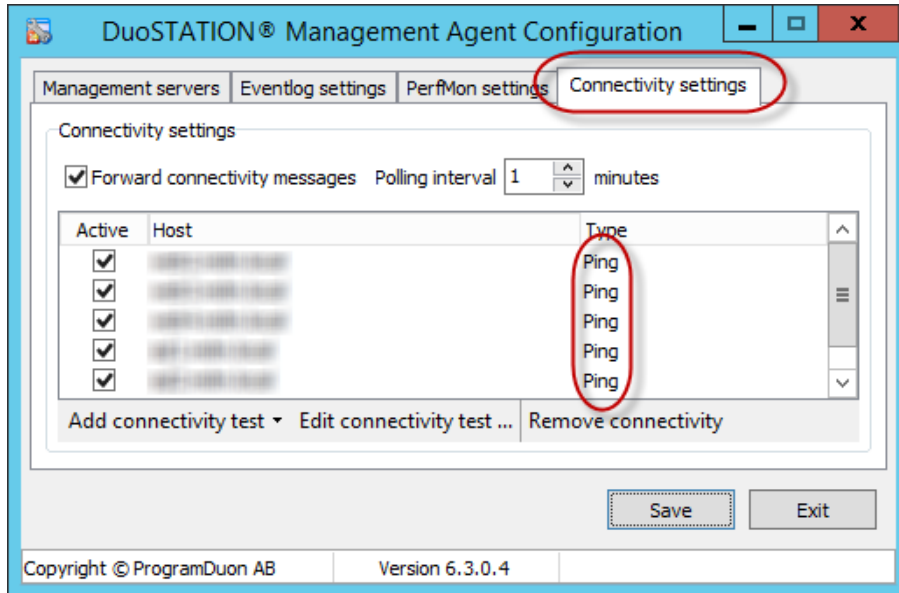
DuoSTATION® Management Agent Configuration

Management servers | Eventlog settings | PerfMon settings | Connectivity settings

Connectivity settings

Forward connectivity messages Polling interval 1 minutes

| Active | Host | Type |
|---|---|---|
| ✓ | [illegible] | Ping |
| ✓ | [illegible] | Ping |
| ✓ | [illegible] | Ping |
| ✓ | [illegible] | Ping |
| ✓ | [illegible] | Ping |

Add connectivity test ▾ Edit connectivity test ... Remove connectivity

Save Exit

Copyright © ProgramDuon AB Version 6.3.0.4